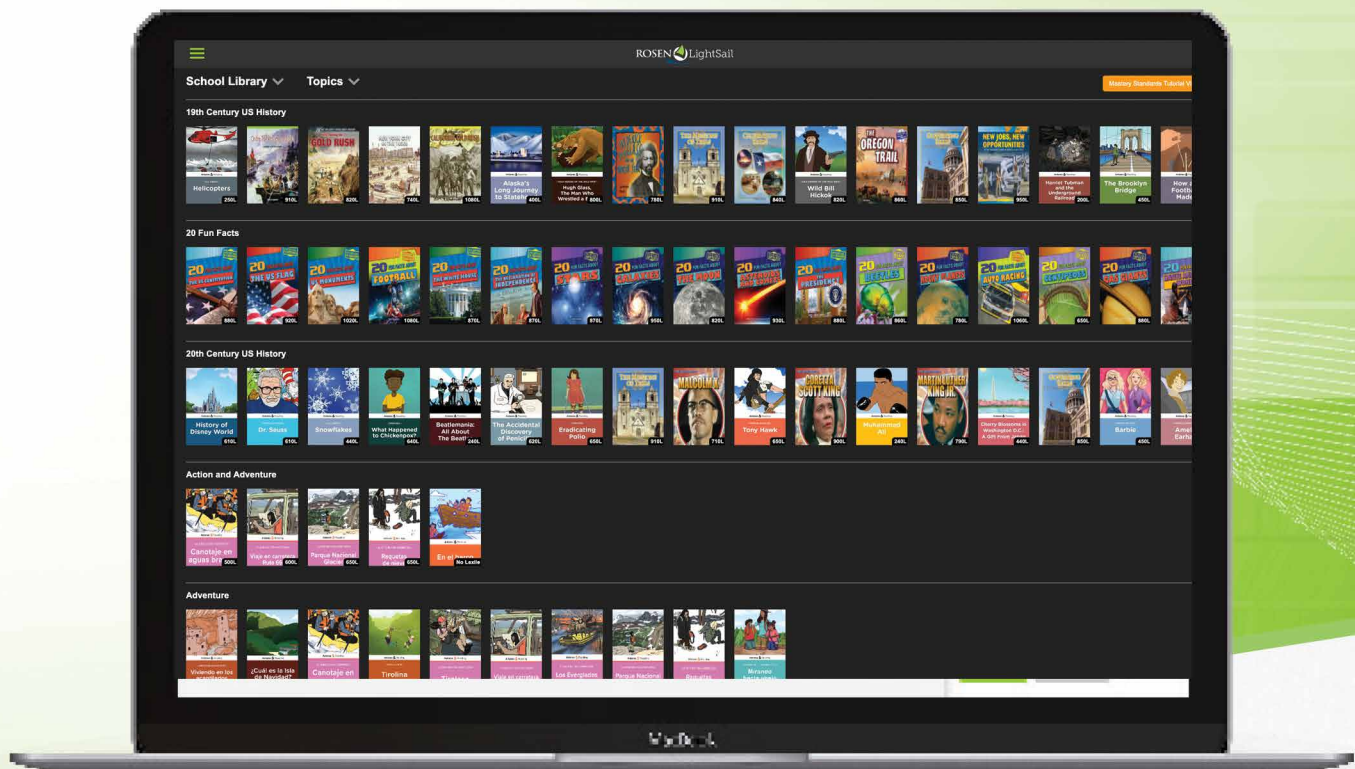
ROSEN LightSail

School Library

Topics

Mastery Standards Tutorial V

19th Century US History

Helicopters 250L

910L

GOLD RUSH 820L

740L

1080L

Alaska's Long Journey to Stateh 400L

Hugh Glass, The Man Who Wrestled a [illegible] 800L

780L

910L

840L

Wild Bill Hickok 820L

THE OREGON TRAIL 860L

850L

NEW JOBS, NEW OPPORTUNITIES 950L

Harriet Tubman and the Underground Railroad 200L

The Brooklyn Bridge 450L

How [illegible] Footb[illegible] Mad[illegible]

20 Fun Facts

20 880L

20 THE US FLAG 920L

20 1020L

20 FOOTBALL 1080L

20 870L

20 870L

20 870L

20 950L

20 THE MOON 820L

20 930L

20 880L

20 860L

20 780L

20 AUTO RACING 1060L

20 650L

20 880L

20

20th Century US History

History of Disney World 610L

Dr. Seuss 610L

Snowflakes 440L

What Happened to Chickenpox? 640L

Beatlemania: All About The Beatl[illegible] 240L

The Accidental Discovery of Penic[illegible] 620L

Eradicating Polio 650L

910L

MALCOLM X 710L

Tony Hawk 650L

CORETTA SCOTT KING 900L

Muhammad Ali 240L

MARTIN LUTHER KING JR. 790L

Cherry Blossoms in Washington D.C.: A Gift From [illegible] 440L

850L

Barbie 450L

Ame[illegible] Earh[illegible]

Action and Adventure

Canotaje en aguas bra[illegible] 500L

Viaje en camioneta Ruta 66 600L

Parque Nacional Glacier 650L

Regatas de nieve 650L

En el barco No Lexile

Adventure

Viviendo en los acantilados

¿Cuál es la Isla de Navidad?

Canotaje en

Tirolina

Tirolesa

Viaje en carretera

Los Everglades

Parque Nacional

Regatas

Nirvana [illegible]

MacBook